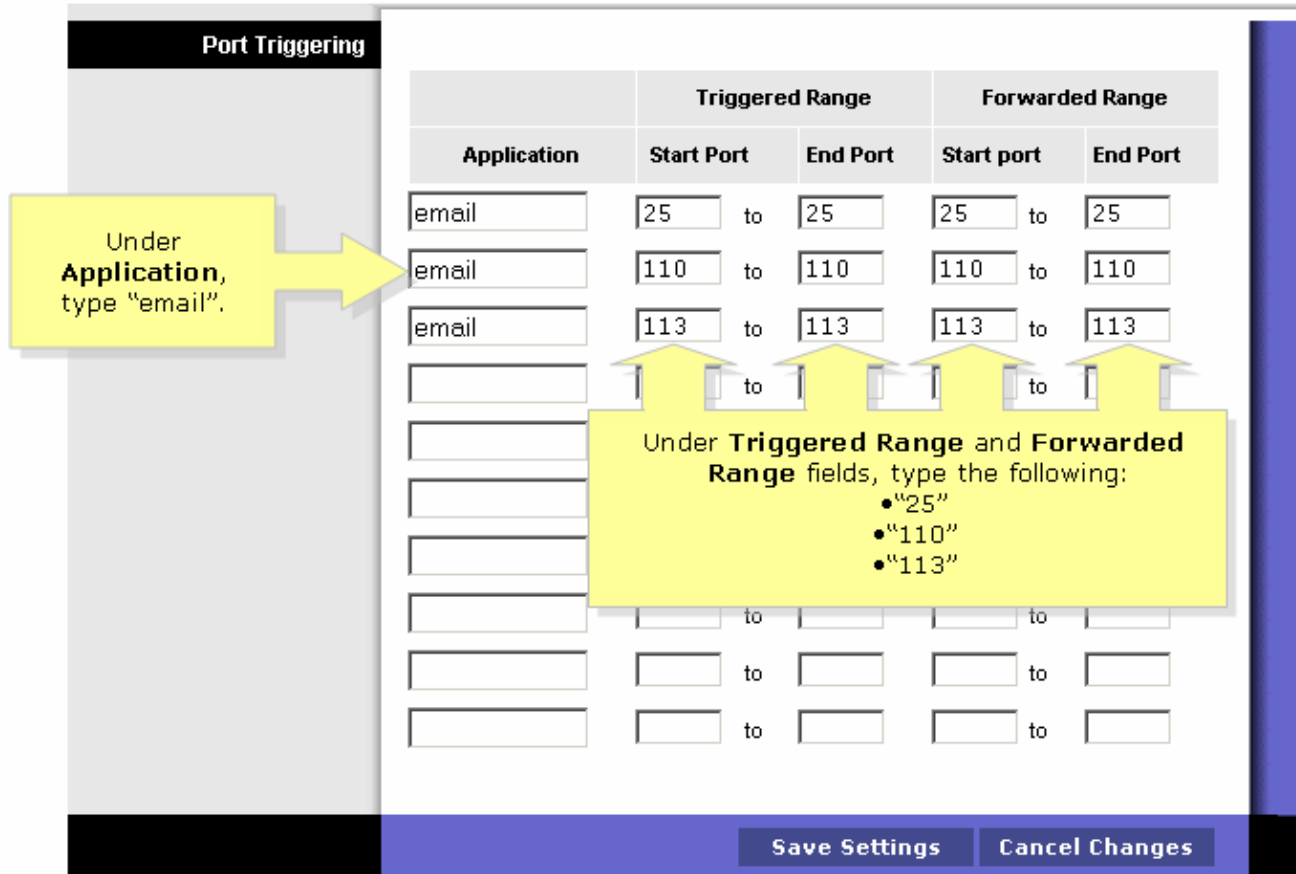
Port Triggering

| | Triggered Range | | | Forwarded Range | | |
|---|---|---|---|---|---|---|
| Application | Start Port | | End Port | Start port | | End Port |
| email | 25 | to | 25 | 25 | to | 25 |
| email | 110 | to | 110 | 110 | to | 110 |
| email | 113 | to | 113 | 113 | to | 113 |
| | | to | | | to | |
| | | to | | | to | |
| | | to | | | to | |

Under **Application**, type "email".

Under **Triggered Range** and **Forwarded Range** fields, type the following:
•"25"
•"110"
•"113"

Save Settings
Cancel Changes